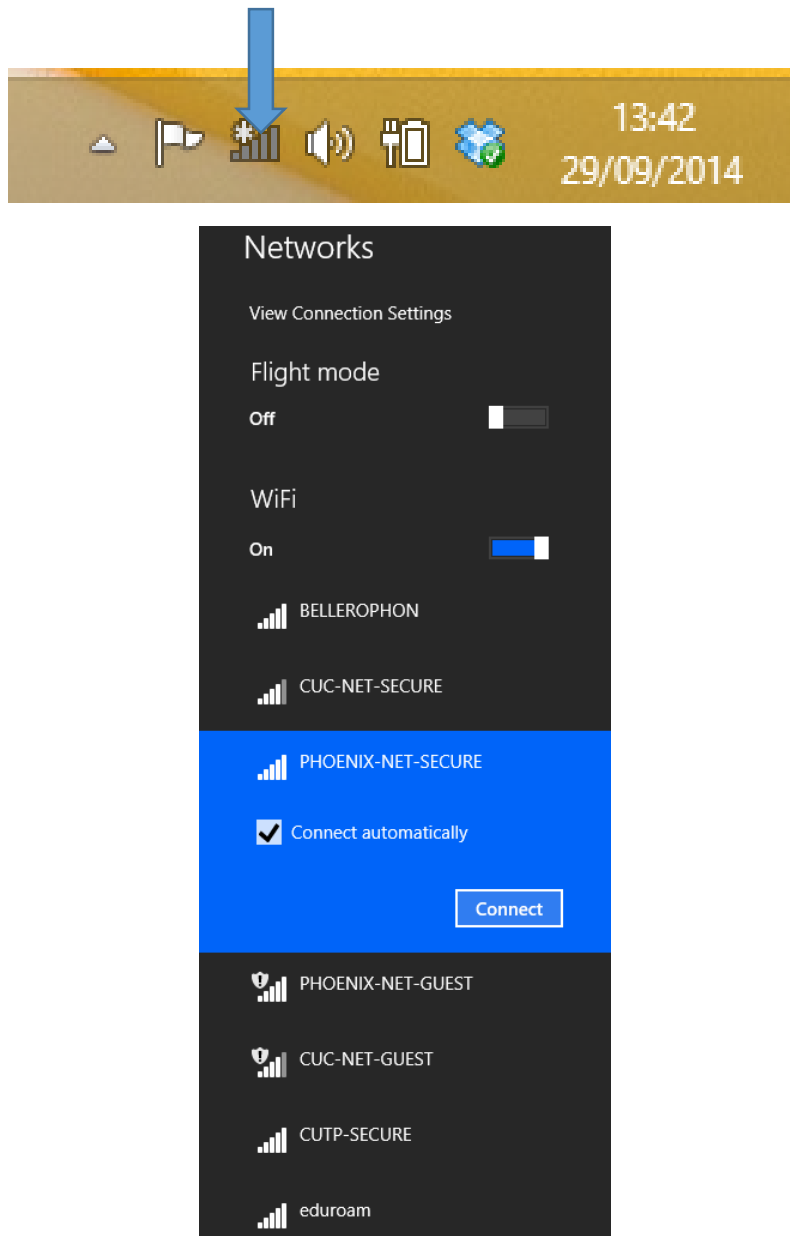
13:42
29/09/2014

Networks

View Connection Settings

Flight mode

Off

WiFi

On

BELLEROPHON

CUC-NET-SECURE

PHOENIX-NET-SECURE

Connect automatically

Connect

PHOENIX-NET-GUEST

CUC-NET-GUEST

CUTP-SECURE

eduroam